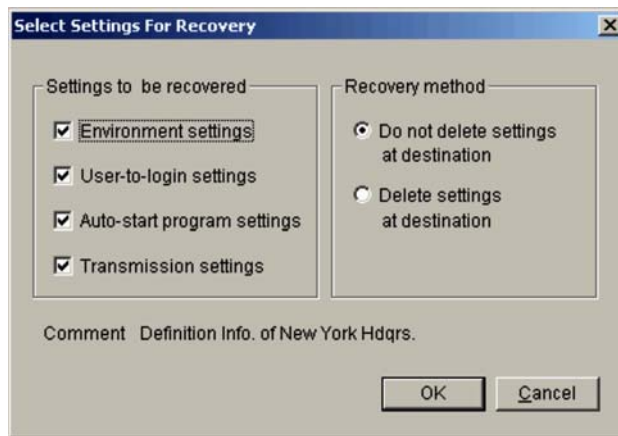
Select Settings For Recovery

X

Settings to be recovered

Environment settings

User-to-login settings

Auto-start program settings

Transmission settings

Recovery method

Do not delete settings at destination

Delete settings at destination

Comment Definition Info. of New York Hdqrs.

OK

Cancel